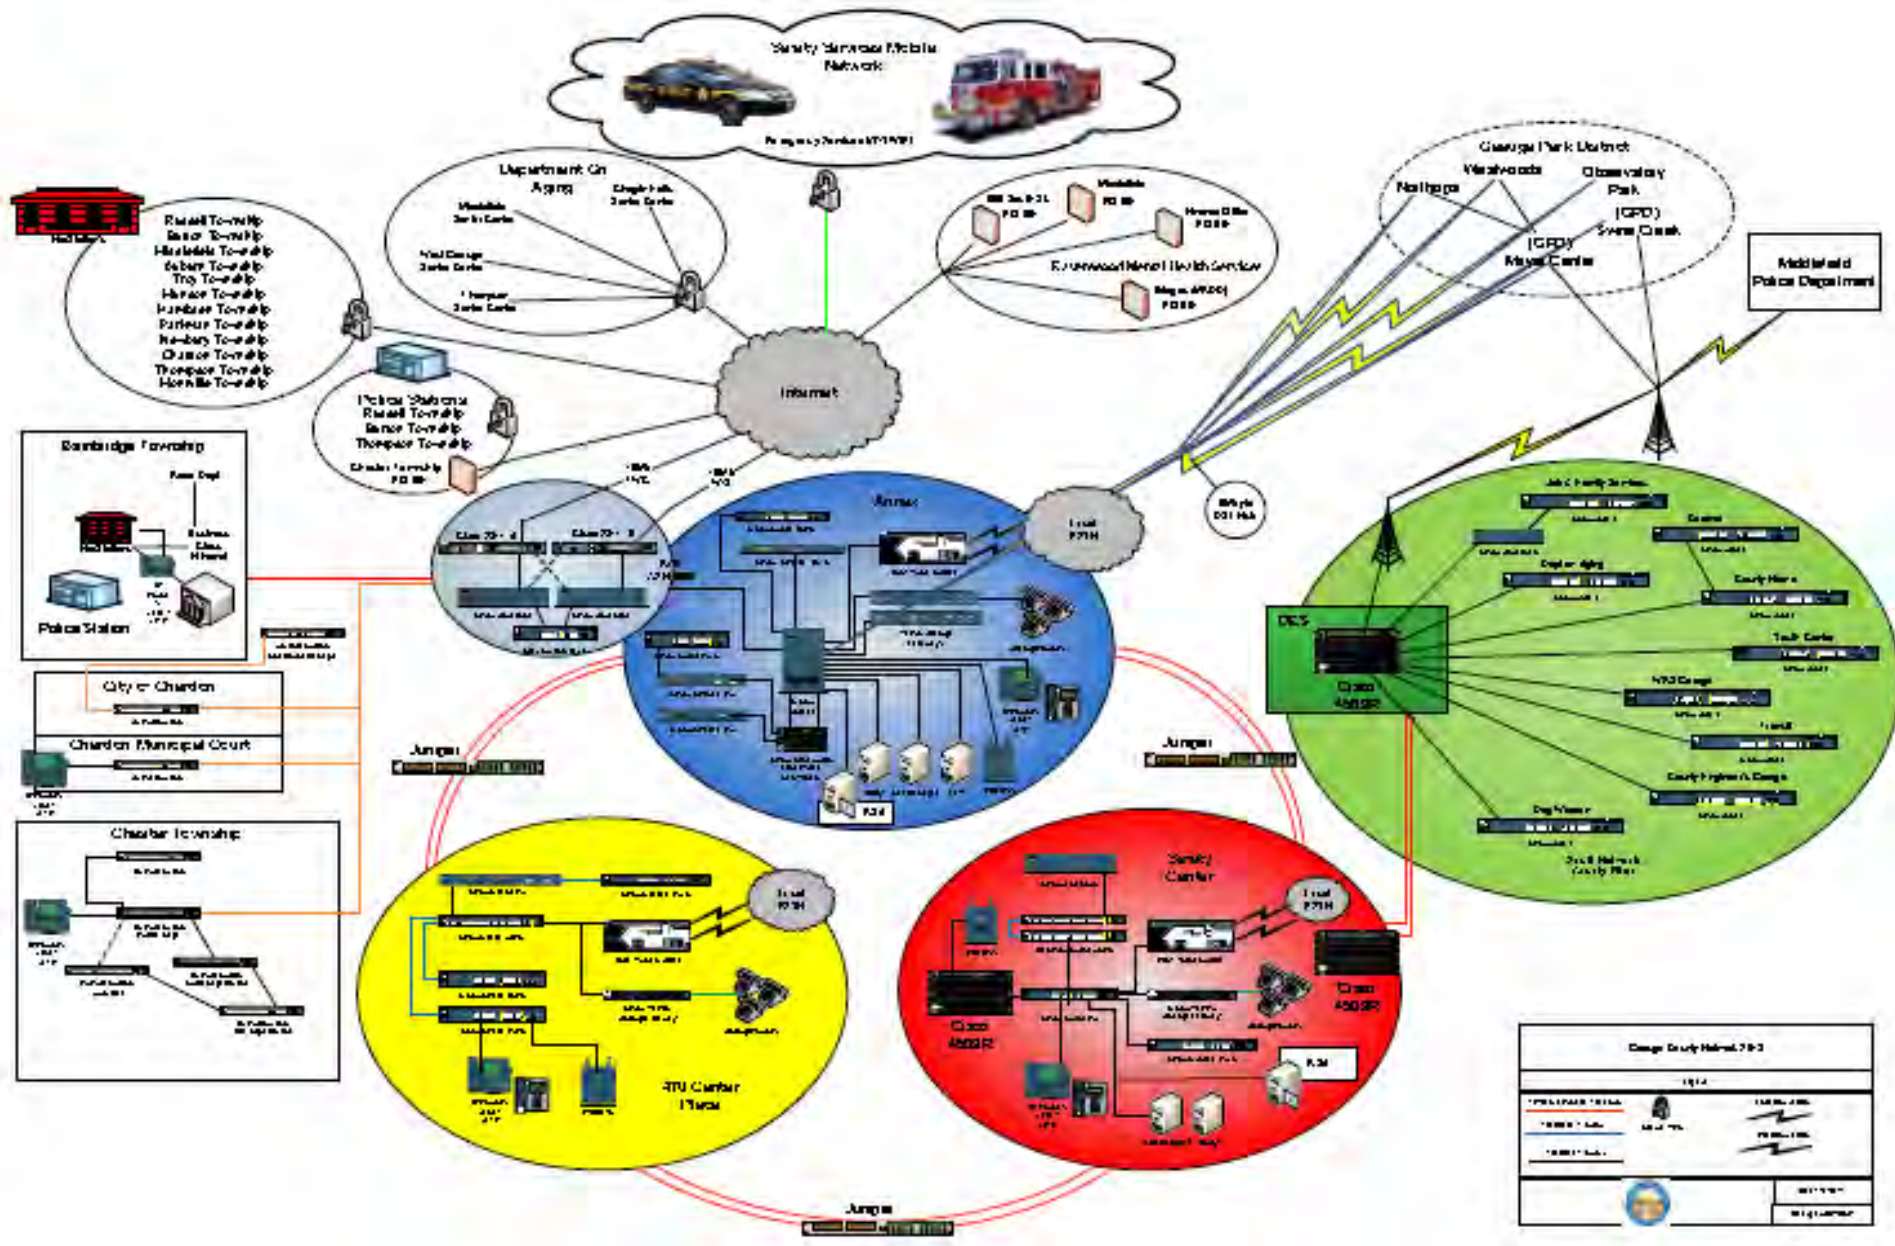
Safety Services Mobile Network

Department On Aging

Geauga Park District
Walkwoods
Observatory Park
Notthegs
(GPD) Swine Creek
(GPD) Meyer Center

Middlefield Police Department

Russell Township
Bainbridge Township
Montville Township
Auburn Township
Troy Township
Munson Township
Hambden Township
Parkman Township
Newbury Township
Chardon Township
Thompson Township
Huntsburg Township

Ravenwood Mental Health Service

Internet

Police Stations
Russell Township
Bainbridge Township
Thompson Township

Bainbridge Township

Police Station

City of Chardon

Chardon Municipal Court

Chardon Township

Annex

Local PSTN

DES

Cisco Router

Juniper

Juniper

Safety Center

Local PSTN

Cisco Router

Cisco Router

Local PSTN

470 Center Place

Juniper

Geauga County Network 2013